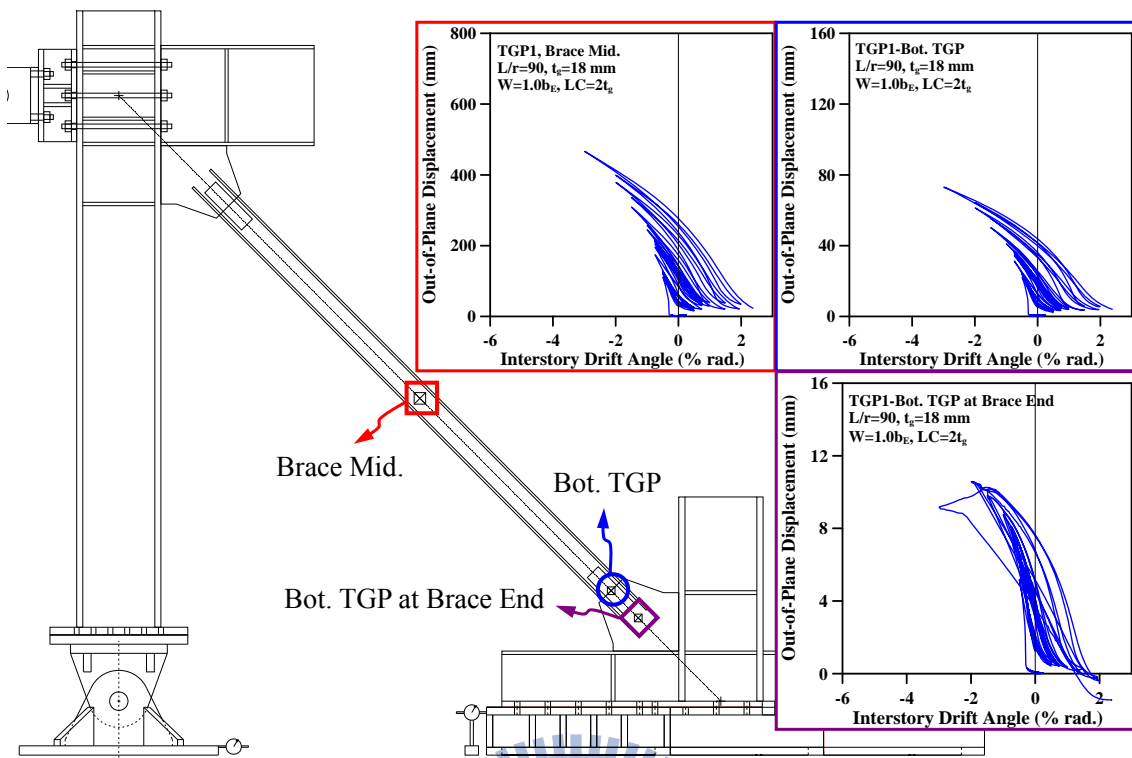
TGP1, Brace Mid.
L/r=90, $t_g$=18 mm
W=1.0$b_E$, LC=2$t_g$

Out-of-Plane Displacement (mm)

800
600
400
200
0

-6 -4 -2 0 2

Interstory Drift Angle (% rad.)

TGP1-Bot. TGP
L/r=90, $t_g$=18 mm
W=1.0$b_E$, LC=2$t_g$

Out-of-Plane Displacement (mm)

160
120
80
40
0

-6 -4 -2 0 2

Interstory Drift Angle (% rad.)

TGP1-Bot. TGP at Brace End
L/r=90, $t_g$=18 mm
W=1.0$b_E$, LC=2$t_g$

Out-of-Plane Displacement (mm)

16
12
8
4
0

-6 -4 -2 0 2

Interstory Drift Angle (% rad.)

Brace Mid.

Bot. TGP

Bot. TGP at Brace End